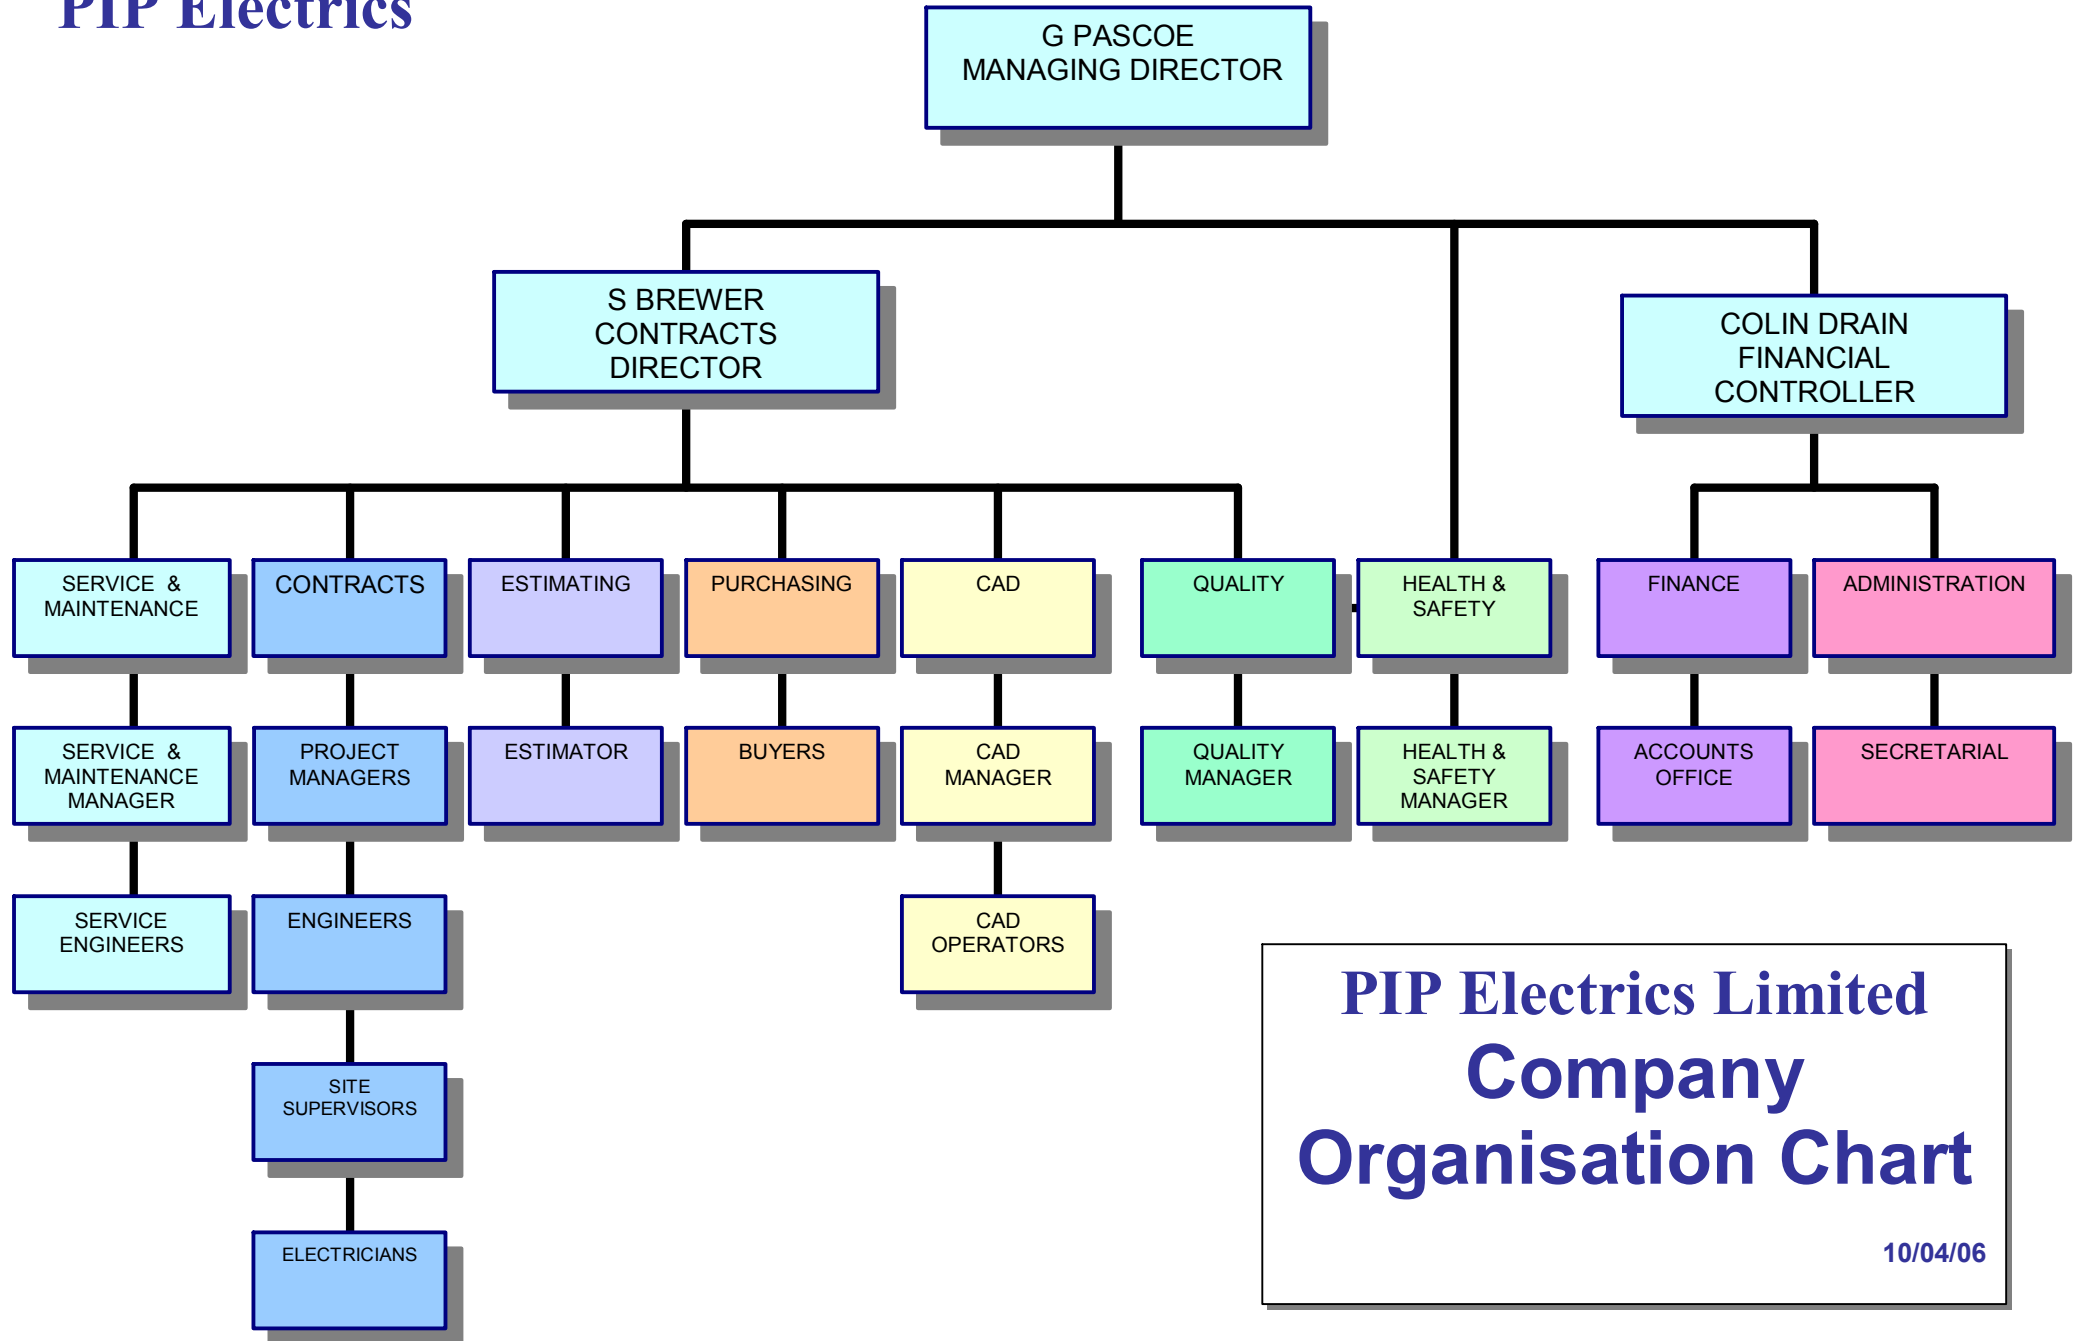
PIP Electrics

G PASCOE
MANAGING DIRECTOR

S BREWER
CONTRACTS
DIRECTOR

COLIN DRAIN
FINANCIAL
CONTROLLER

SERVICE & MAINTENANCE

CONTRACTS

ESTIMATING

PURCHASING

CAD

QUALITY

HEALTH & SAFETY

FINANCE

ADMINISTRATION

SERVICE & MAINTENANCE MANAGER

PROJECT MANAGERS

ESTIMATOR

BUYERS

CAD MANAGER

QUALITY MANAGER

HEALTH & SAFETY MANAGER

ACCOUNTS OFFICE

SECRETARIAL

SERVICE ENGINEERS

ENGINEERS

CAD OPERATORS

SITE SUPERVISORS

ELECTRICIANS

PIP Electrics Limited
Company
Organisation Chart

10/04/06